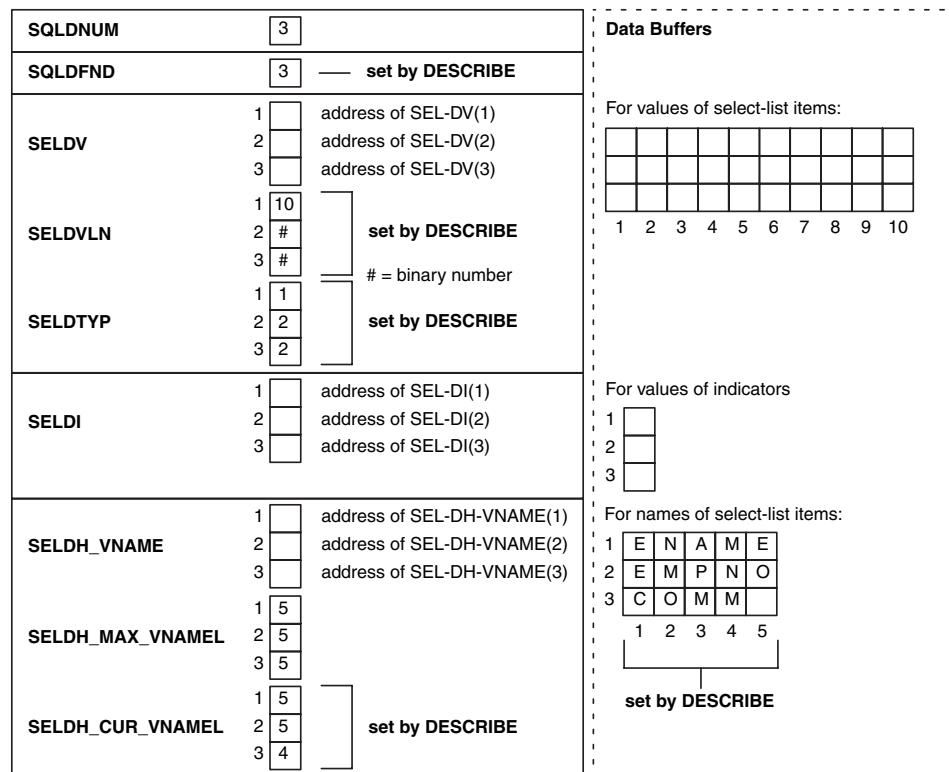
SQLDNUM 3

SQLDFND 3 set by DESCRIBE

SELDV
1 address of SEL-DV(1)
2 address of SEL-DV(2)
3 address of SEL-DV(3)

SELDVLN
1 10
2 #
3 #
set by DESCRIBE
# = binary number

SELDTYP
1 1
2 2
3 2
set by DESCRIBE

SELDI
1 address of SEL-DI(1)
2 address of SEL-DI(2)
3 address of SEL-DI(3)

SELDH_VNAME
1 address of SEL-DH-VNAME(1)
2 address of SEL-DH-VNAME(2)
3 address of SEL-DH-VNAME(3)

SELDH_MAX_VNAMEL
1 5
2 5
3 5

SELDH_CUR_VNAMEL
1 5
2 5
3 4
set by DESCRIBE

Data Buffers

For values of select-list items:

1 2 3 4 5 6 7 8 9 10

For values of indicators
1
2
3

For names of select-list items:

| | 1 | 2 | 3 | 4 | 5 |
|---|---|---|---|---|---|
| 1 | E | N | A | M | E |
| 2 | E | M | P | N | O |
| 3 | C | O | M | M | |

set by DESCRIBE